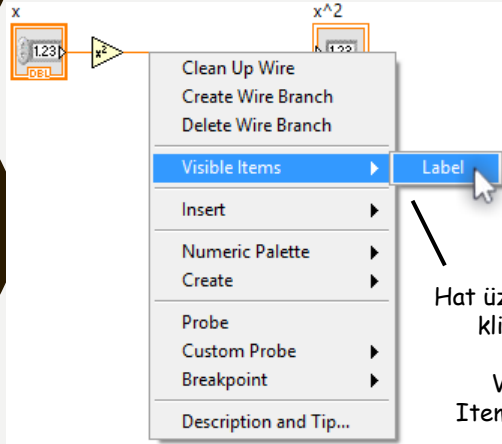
x

1.23

DBL

$x^2$

x^2

1.23

Clean Up Wire
Create Wire Branch
Delete Wire Branch

Visible Items

Label

Insert

Numeric Palette
Create

Probe
Custom Probe
Breakpoint

Description and Tip...

Hat üz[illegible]
kli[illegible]

V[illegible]
Ite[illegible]